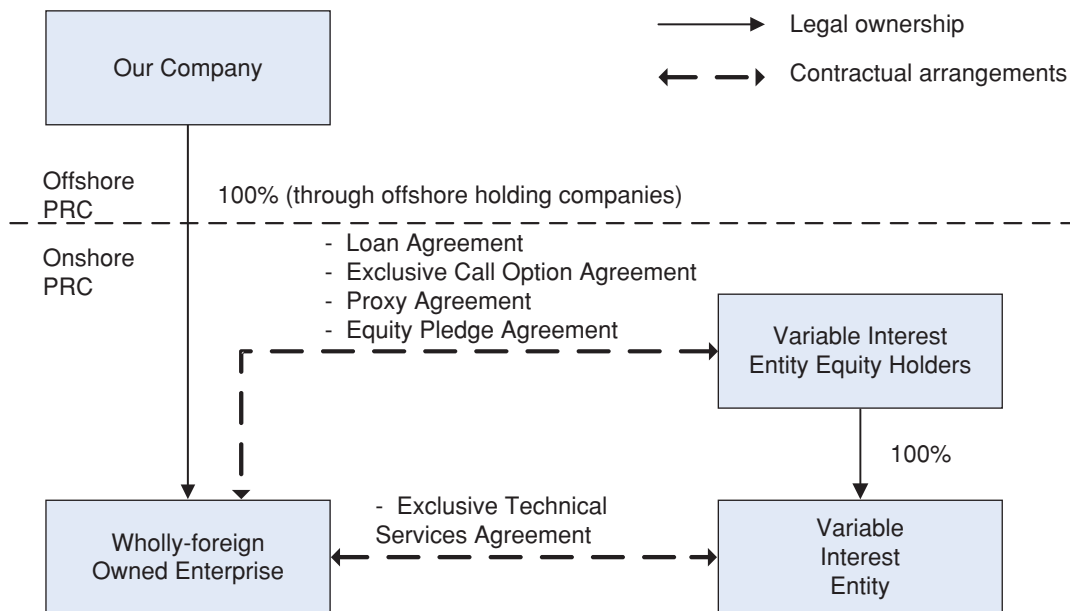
Our Company

Legal ownership

Contractual arrangements

Offshore
PRC

100% (through offshore holding companies)

Onshore
PRC

- Loan Agreement
- Exclusive Call Option Agreement
- Proxy Agreement
- Equity Pledge Agreement

Variable Interest Entity Equity Holders

100%

- Exclusive Technical Services Agreement

Wholly-foreign Owned Enterprise

Variable Interest Entity